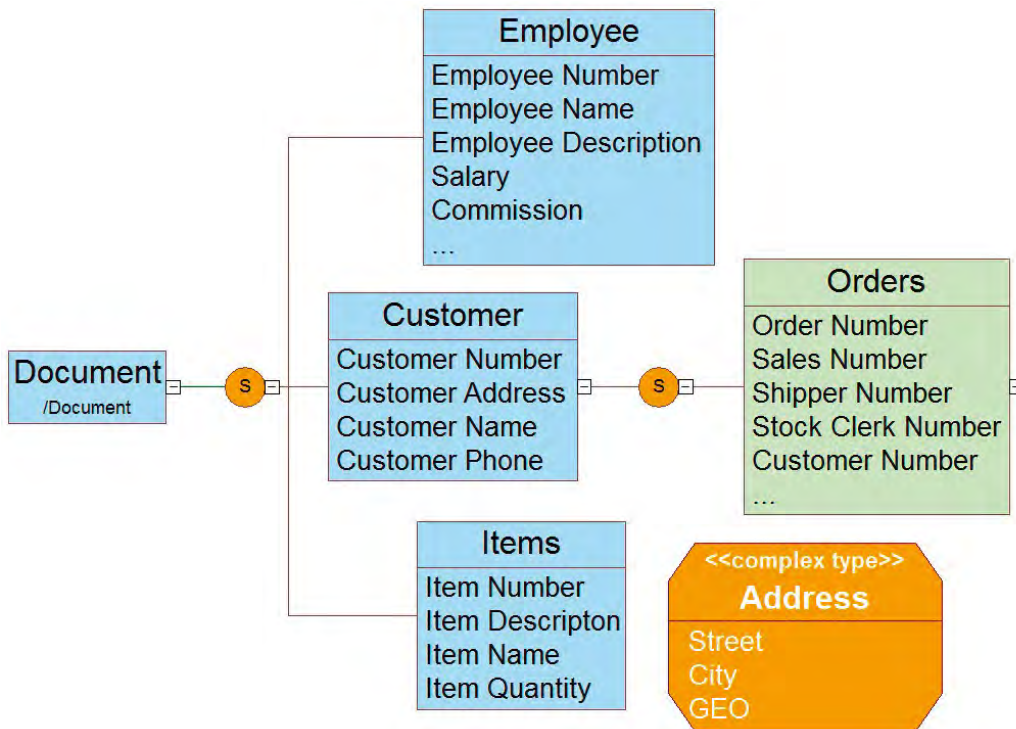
Employee
Employee Number
Employee Name
Employee Description
Salary
Commission
...

Document
/Document

S

Customer
Customer Number
Customer Address
Customer Name
Customer Phone

S

Orders
Order Number
Sales Number
Shipper Number
Stock Clerk Number
Customer Number
...

Items
Item Number
Item Descripton
Item Name
Item Quantity

<<complex type>>
Address
Street
City
GEO